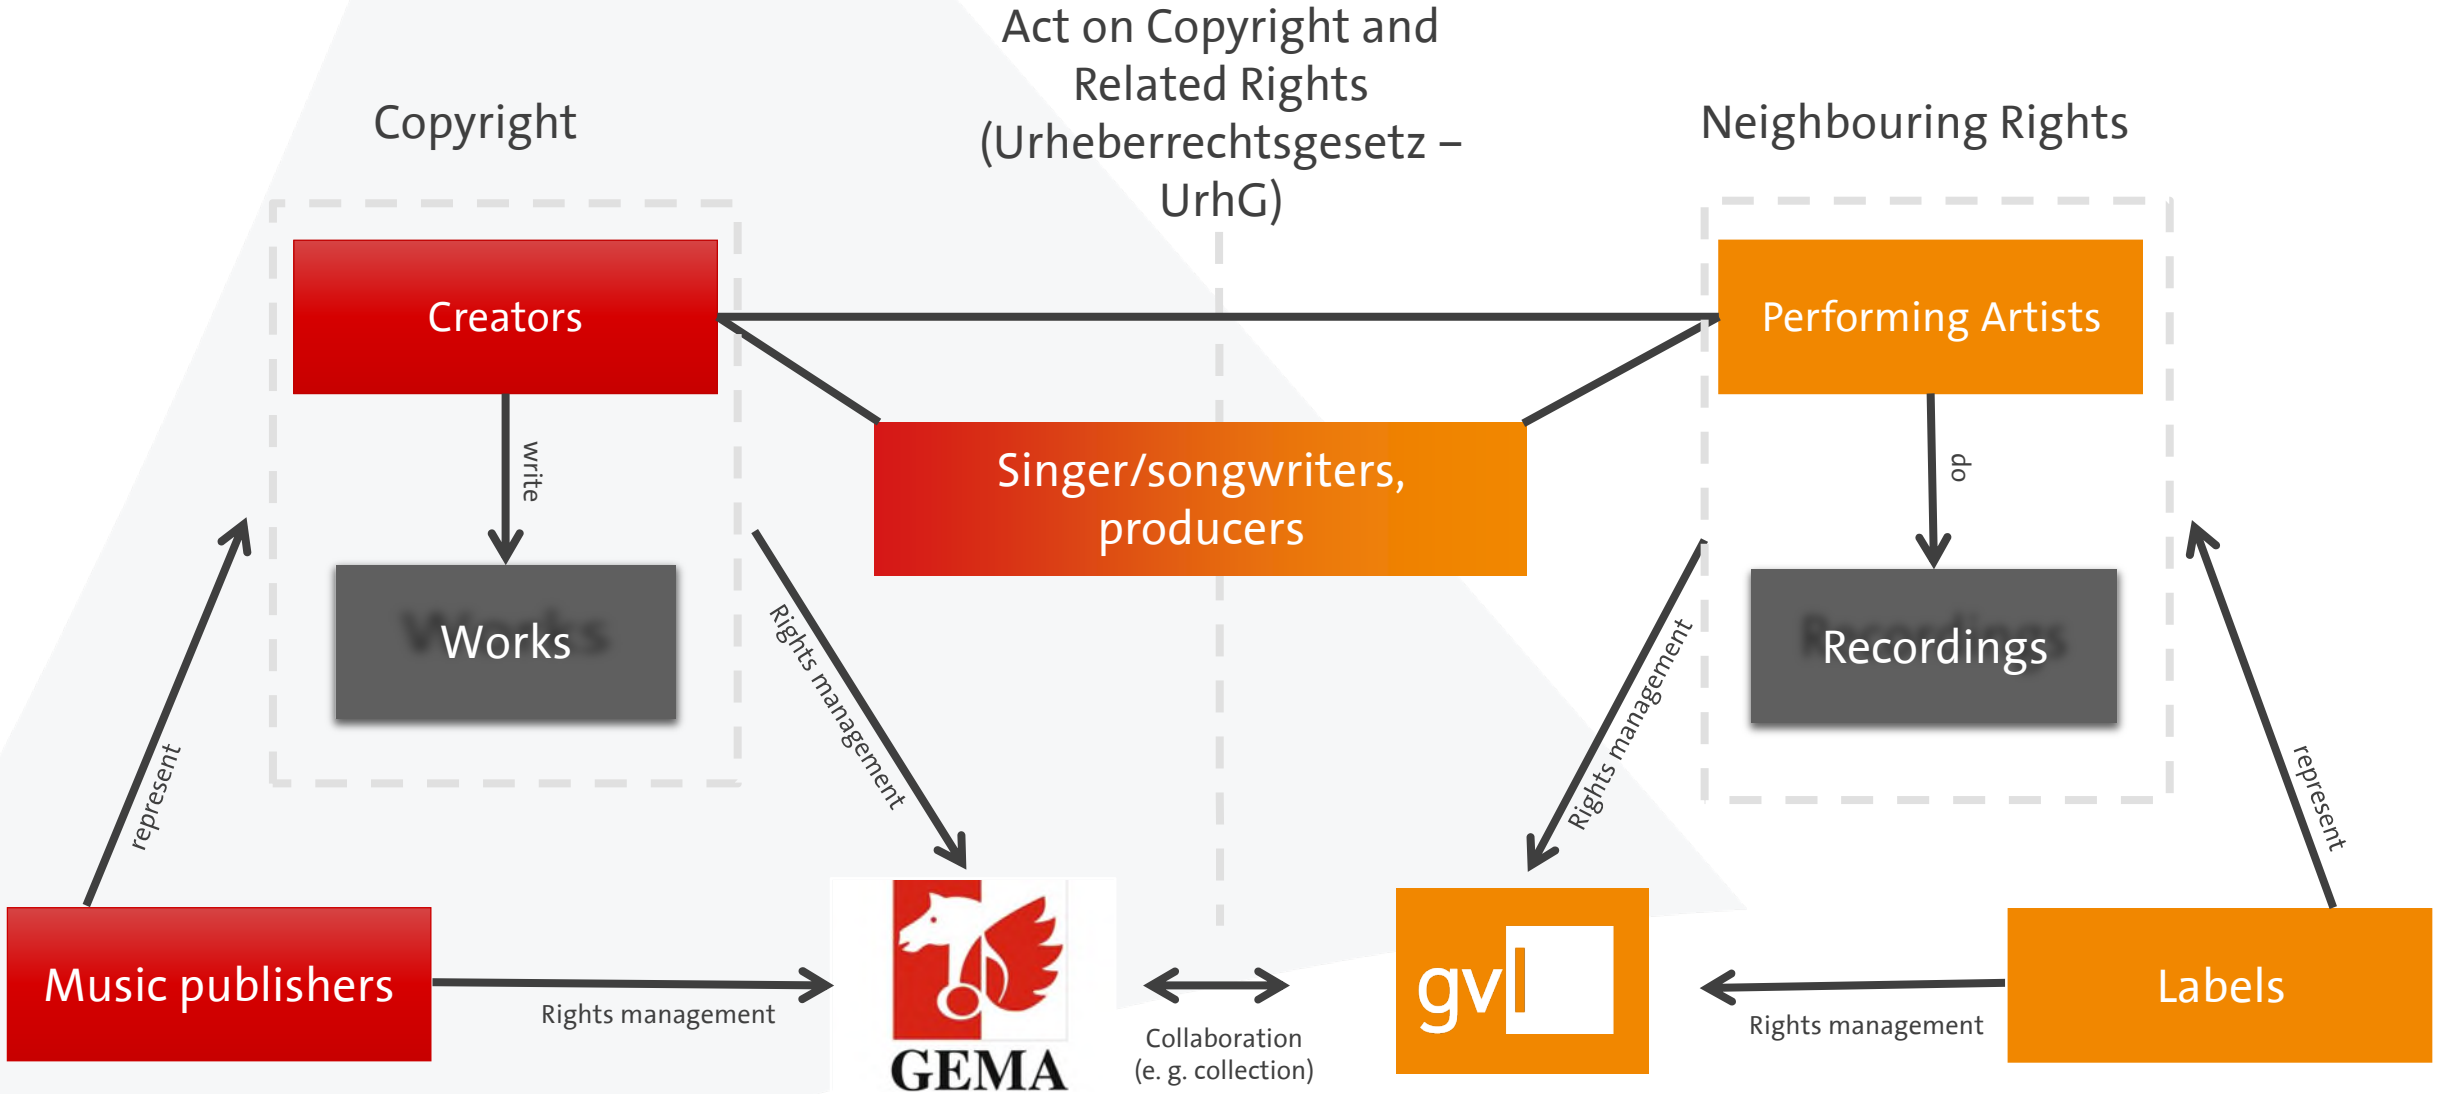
Act on Copyright and Related Rights (Urheberrechtsgesetz – UrhG)

Copyright

Neighbouring Rights

Creators

Performing Artists

write

Singer/songwriters, producers

do

Works

Recordings

Rights management

Rights management

represent

represent

Music publishers

Rights management

GEMA

Collaboration (e. g. collection)

gvl

Rights management

Labels